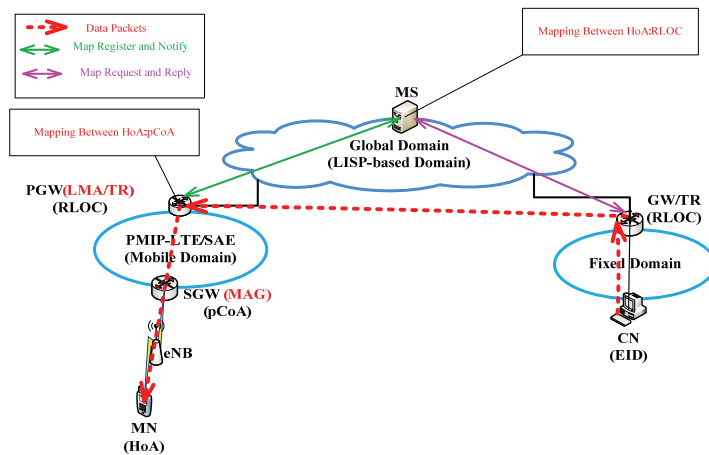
Data Packets
Map Register and Notify
Map Request and Reply

Mapping Between HoA:RLOC

MS

Mapping Between HoA:pCoA

Global Domain
(LISP-based Domain)

PGW(LMA/TR)
(RLOC)

GW/TR
(RLOC)

PMIP-LTE/SAE
(Mobile Domain)

Fixed Domain

SGW (MAG)
(pCoA)

eNB

CN
(EID)

MN
(HoA)